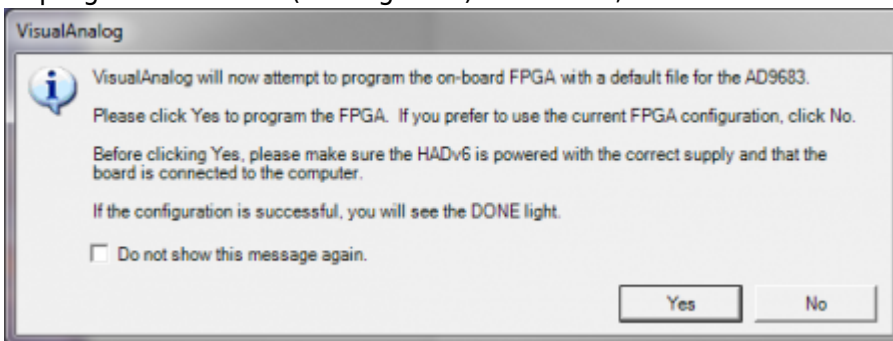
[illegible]

VisualAnalog

VisualAnalog will now attempt to program the on-board FPGA with a default file for the AD9683.

Please click Yes to program the FPGA. If you prefer to use the current FPGA configuration, click No.

Before clicking Yes, please make sure the HADv6 is powered with the correct supply and that the board is connected to the computer.

If the configuration is successful, you will see the DONE light.

Do not show this message again.

Yes

No